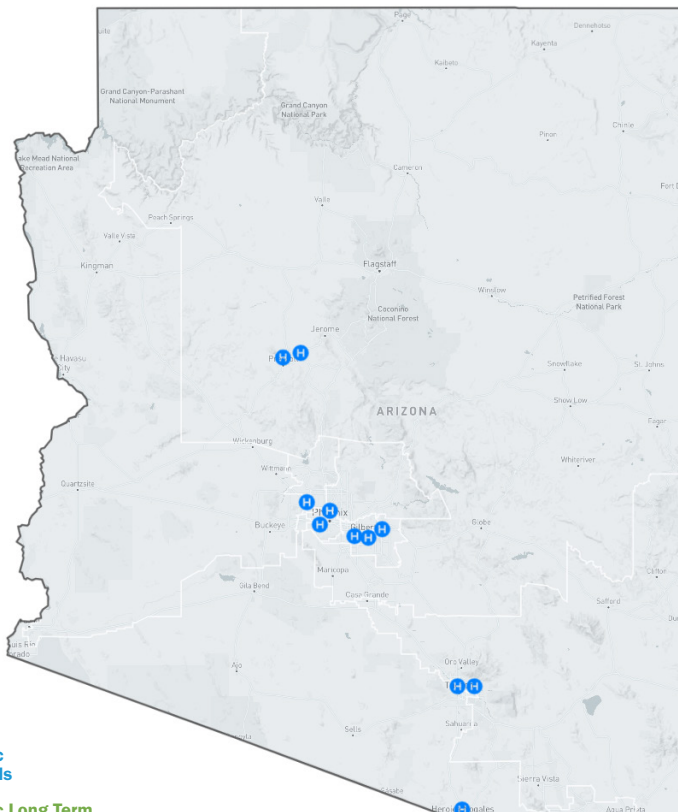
Page
Dennehotso
Kayenta
Kaibeto
Grand Canyon-Parashant National Monument
Grand Canyon National Park
Pinon
Chinle
Lake Mead National Recreation Area
Cameron
Fort D
Peach Springs
Valle
Valle Vista
Kingman
Flagstaff
Winslow
Coconino National Forest
Petrified Forest National Park
Jerome
Havasu City
P
H
H
Snowflake
St. Johns
ARIZONA
Show Low
Eagar
Wickenburg
Wittmann
Whiteriver
Quartzsite
H
H
H
Phoenix
Gilbert
H
H
H
Buckeye
Globe
Maricopa
Gila Bend
Clifton
Casa Grande
Safford
Ajo
Oro Valley
H
H
Sahuarita
Sells
Sierra Vista
Sasabe
Nogales
H
Agua Prieta
c
ds
c Long Term